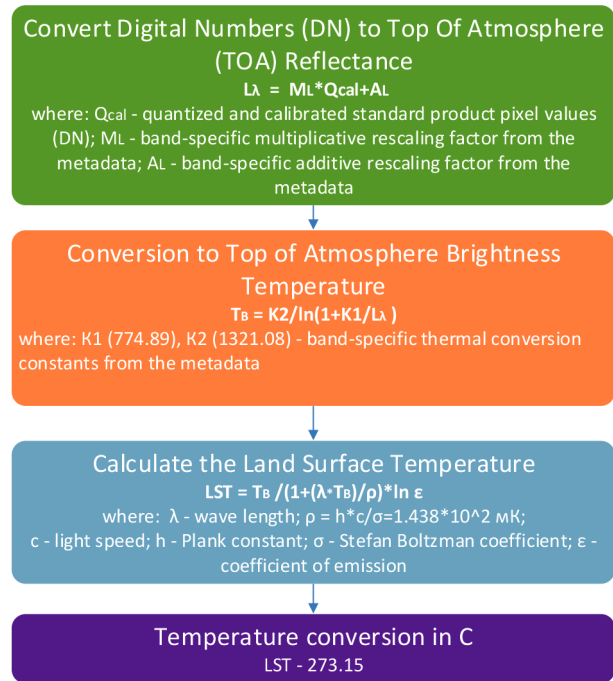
Convert Digital Numbers (DN) to Top Of Atmosphere (TOA) Reflectance

$L_λ = M_L*Q_{cal}+A_L$

where: $Q_{cal}$ - quantized and calibrated standard product pixel values (DN); $M_L$ - band-specific multiplicative rescaling factor from the metadata; $A_L$ - band-specific additive rescaling factor from the metadata

Conversion to Top of Atmosphere Brightness Temperature

$T_B = K2/ln(1+K1/L_λ)$

where: K1 (774.89), K2 (1321.08) - band-specific thermal conversion constants from the metadata

Calculate the Land Surface Temperature

$LST = T_B /(1+(λ*T_B)/ρ)*ln\ ε$

where: λ - wave length; ρ = h*c/σ=1.438*10^2 мК;

c - light speed; h - Plank constant; σ - Stefan Boltzman coefficient; ε - coefficient of emission

Temperature conversion in C

LST - 273.15